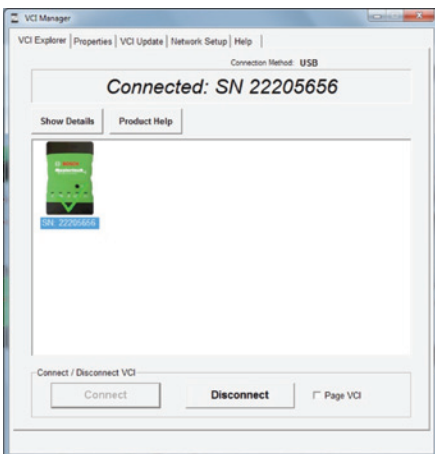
VCI Manager

VCI Explorer | Properties | VCI Update | Network Setup | Help

Connection Method: USB

Connected: SN 22205656

Show Details

Product Help

SN: 22205656

Connect / Disconnect VCI

Connect

Disconnect

Page VCI